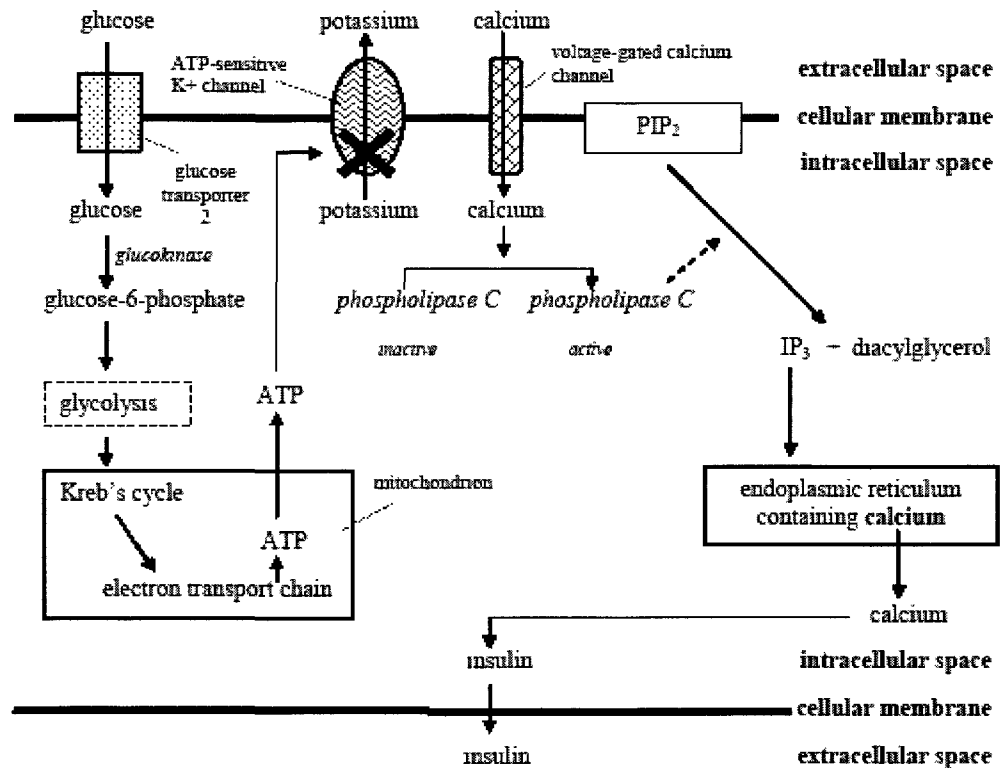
glucose

potassium

calcium

ATP-sensitive K+ channel

voltage-gated calcium channel

extracellular space

cellular membrane

$PIP_2$

intracellular space

glucose transporter 2

glucose

potassium

calcium

glucokinase

glucose-6-phosphate

phospholipase C

phospholipase C

inactive

active

$IP_3$ + diacylglycerol

glycolysis

ATP

Kreb's cycle

mitochondrion

endoplasmic reticulum containing calcium

ATP

electron transport chain

calcium

insulin

intracellular space

cellular membrane

insulin

extracellular space